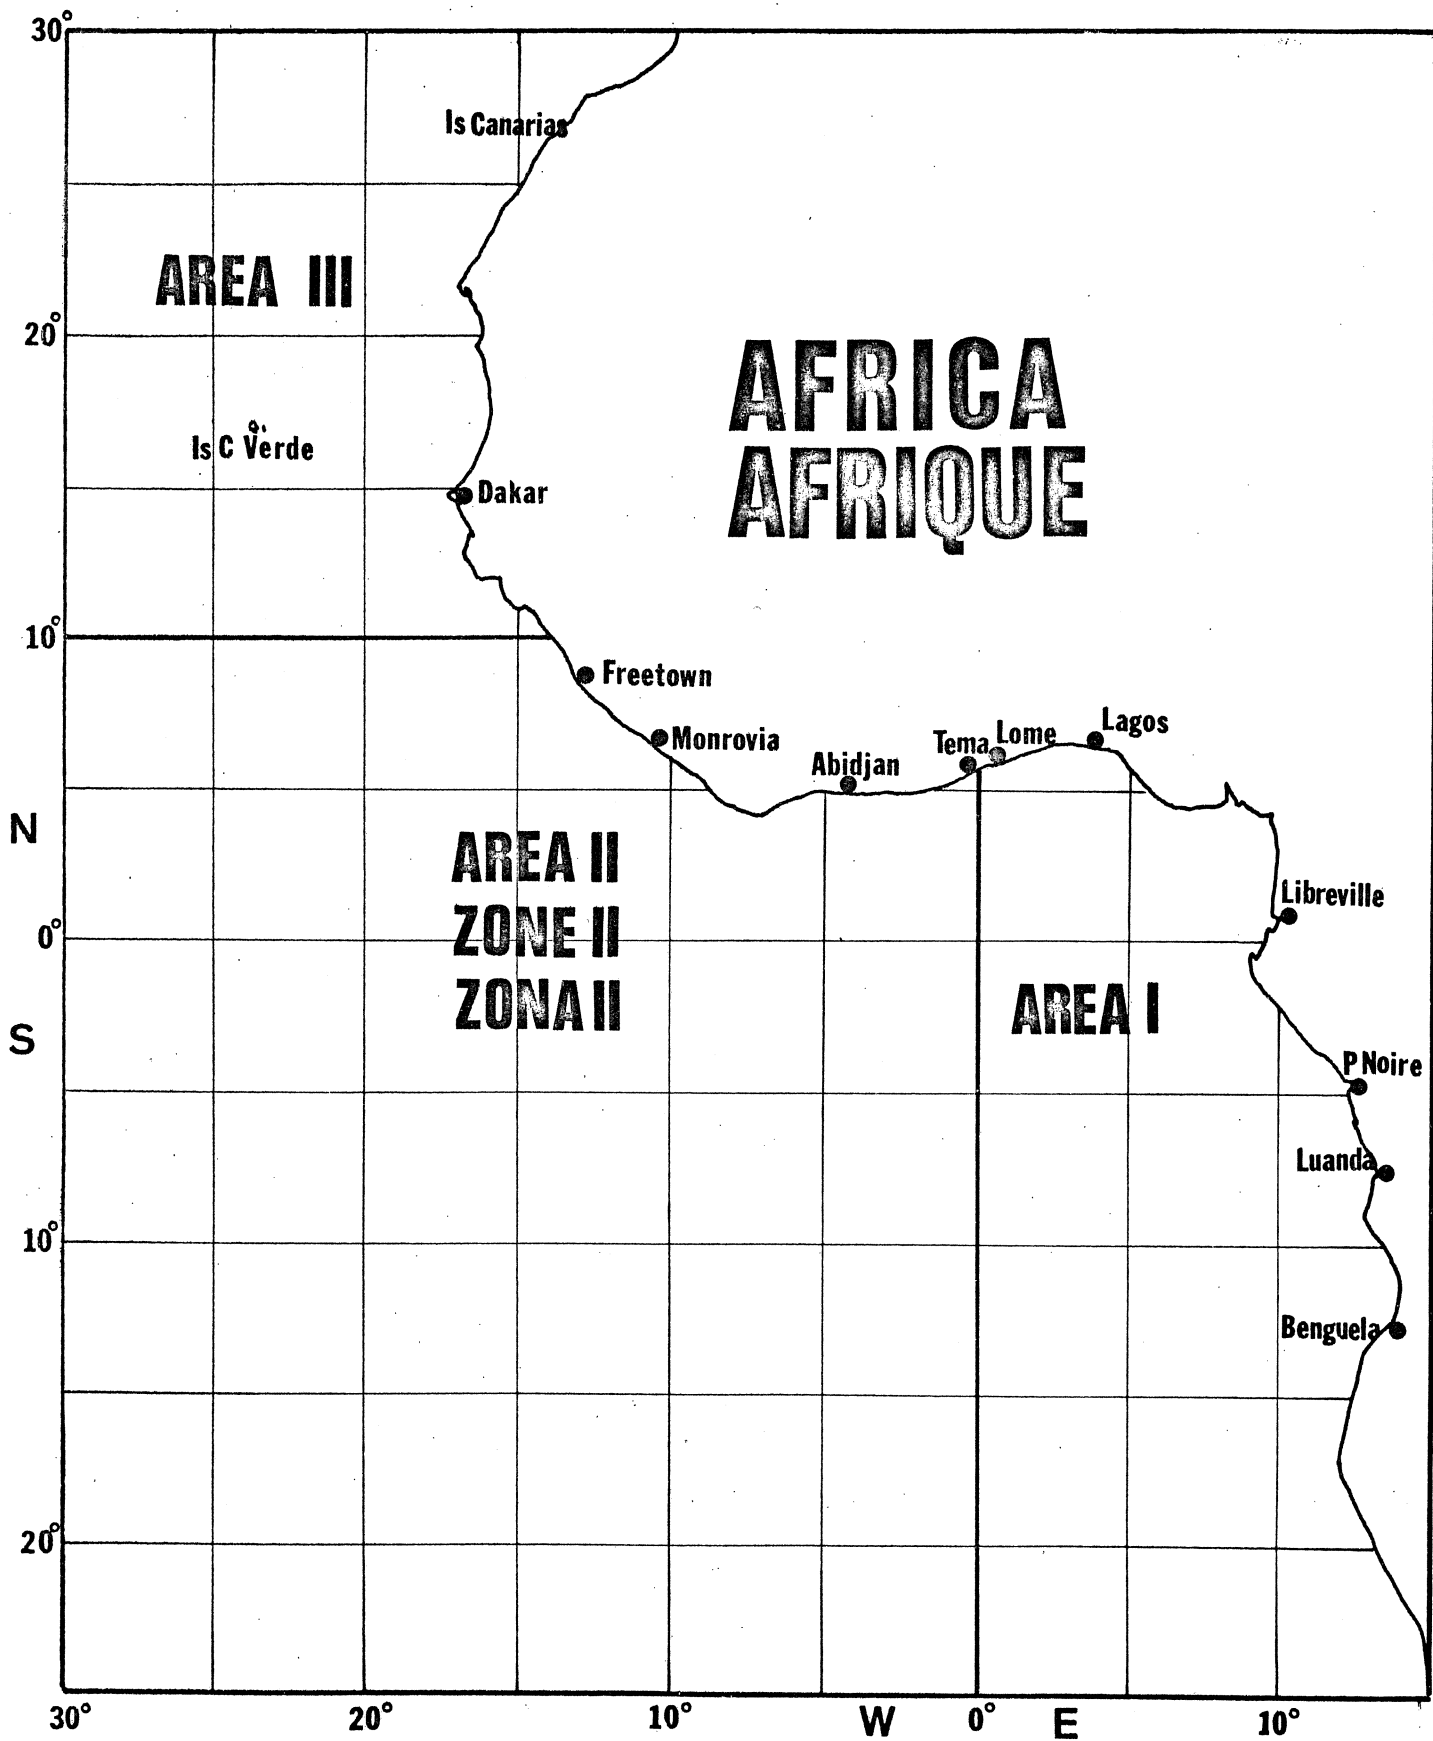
30°
Is Canarias
AREA III
20°
AFRICA
AFRIQUE
Is C Verde
Dakar
10°
Freetown
Monrovia
Abidjan
Tema
Lome
Lagos
N
AREA II
ZONE II
ZONA II
Libreville
0°
AREA I
S
P Noire
Luanda
10°
Benguela
20°
30°
20°
10°
W
0°
E
10°